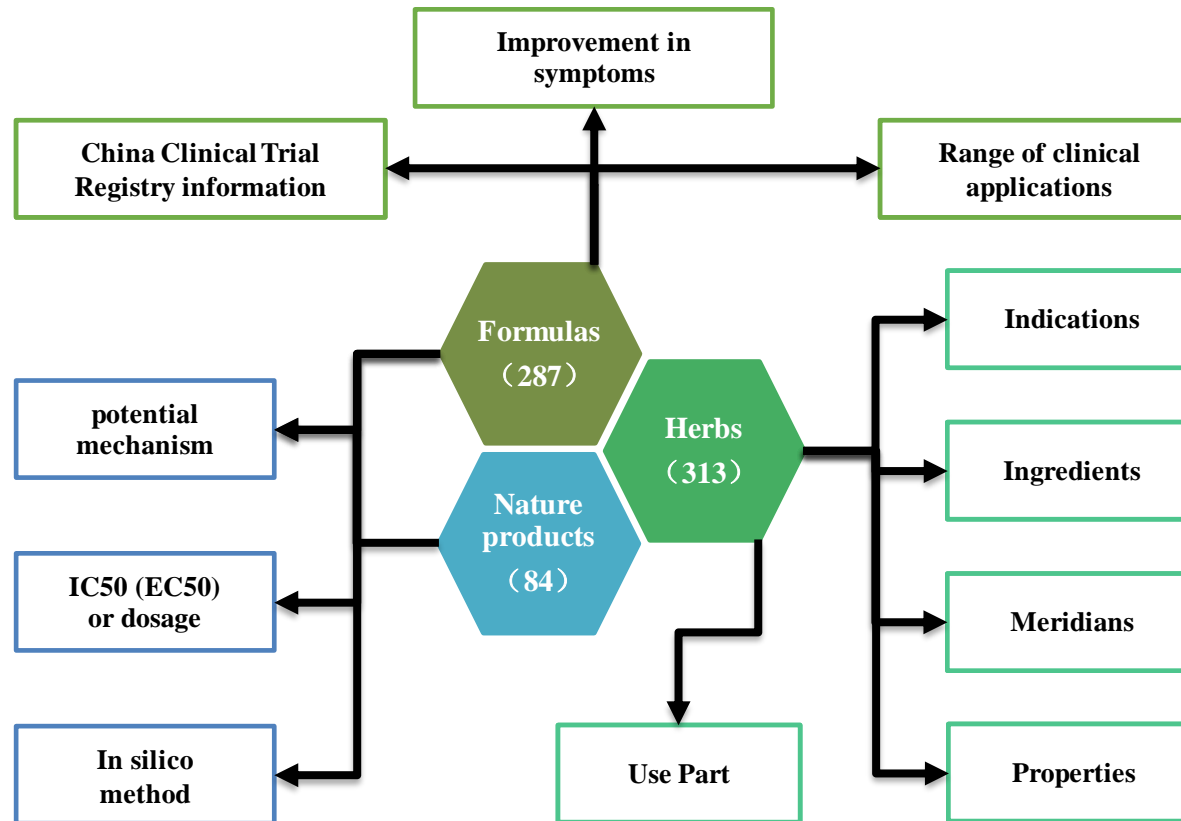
Improvement in symptoms

China Clinical Trial Registry information

Range of clinical applications

Formulas
（287）

Herbs
（313）

Nature products
（84）

potential mechanism

IC50 (EC50) or dosage

In silico method

Use Part

Indications

Ingredients

Meridians

Properties